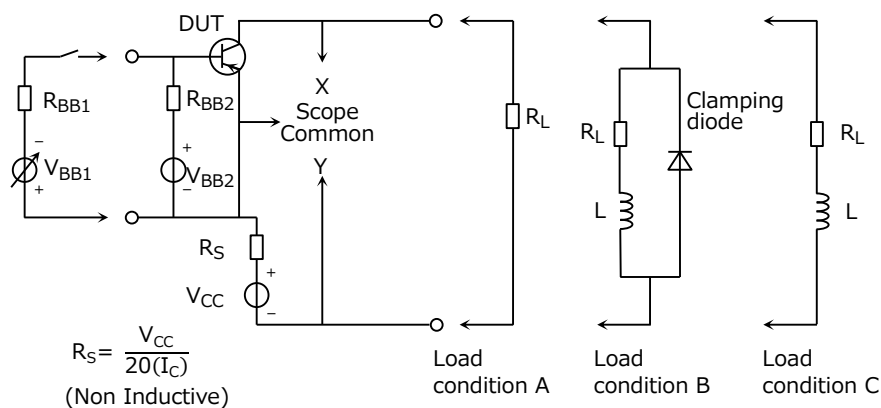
DUT

$R_{BB1}$

−

$V_{BB1}$

+

$R_{BB2}$

+

$V_{BB2}$

−

X

Scope Common

Y

$R_S$

+

$V_{CC}$

−

$R_S = \frac{V_{CC}}{20(I_C)}$

(Non Inductive)

$R_L$

Load condition A

$R_L$

L

Clamping diode

Load condition B

$R_L$

L

Load condition C